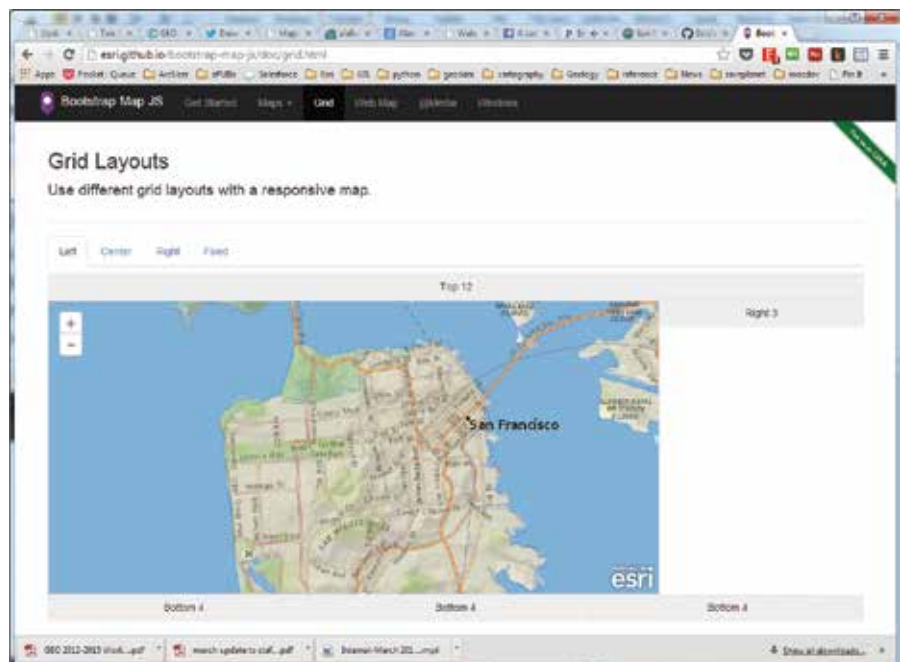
esri.github.io/bootstrap-map-js/doc/grid.html

Apps Pocket Queue ArcGIS python geodata cartography Geology reference News

Bootstrap Map JS Get Started Maps Grid Web Map

Grid Layouts

Use different grid layouts with a responsive map.

Left Center Right Fixed

Top 12

Right 3

+
−

San Francisco

esri

Bottom 4 Bottom 4 Bottom 4

Show all downloads...